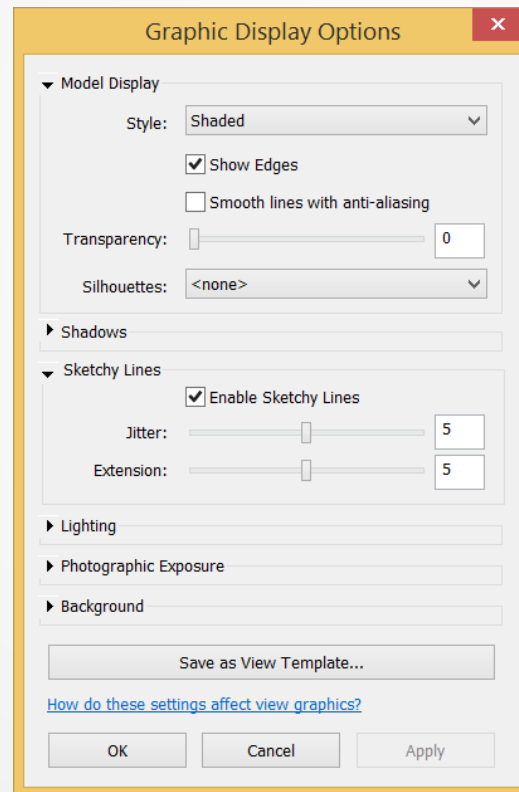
Graphic Display Options

Model Display

Style: Shaded

Show Edges

Smooth lines with anti-aliasing

Transparency: 0

Silhouettes: <none>

Shadows

Sketchy Lines

Enable Sketchy Lines

Jitter: 5

Extension: 5

Lighting

Photographic Exposure

Background

Save as View Template...

How do these settings affect view graphics?

OK

Cancel

Apply